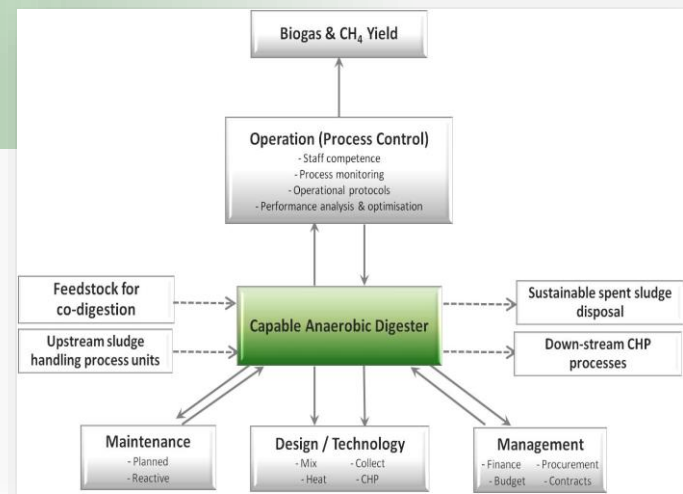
Biogas & $CH_4$ Yield

Operation (Process Control)
- Staff competence
- Process monitoring
- Operational protocols
- Performance analysis & optimisation

Feedstock for co-digestion

Upstream sludge handling process units

Capable Anaerobic Digester

Sustainable spent sludge disposal

Down-stream CHP processes

Maintenance
- Planned
- Reactive

Design / Technology
- Mix
- Collect
- Heat
- CHP

Management
- Finance
- Procurement
- Budget
- Contracts